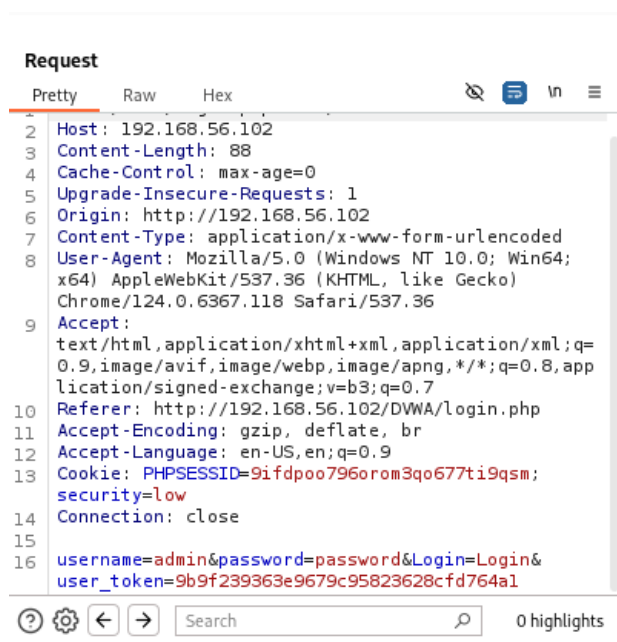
Request

Pretty Raw Hex

\n

2 Host: 192.168.56.102
3 Content-Length: 88
4 Cache-Control: max-age=0
5 Upgrade-Insecure-Requests: 1
6 Origin: http://192.168.56.102
7 Content-Type: application/x-www-form-urlencoded
8 User-Agent: Mozilla/5.0 (Windows NT 10.0; Win64; x64) AppleWebKit/537.36 (KHTML, like Gecko) Chrome/124.0.6367.118 Safari/537.36
9 Accept: text/html,application/xhtml+xml,application/xml;q=0.9,image/avif,image/webp,image/apng,*/*;q=0.8,application/signed-exchange;v=b3;q=0.7
10 Referer: http://192.168.56.102/DVWA/login.php
11 Accept-Encoding: gzip, deflate, br
12 Accept-Language: en-US,en;q=0.9
13 Cookie: PHPSESSID=9ifdpoo796orom3qo677ti9qsm; security=low
14 Connection: close
15
16 username=admin&password=password&Login=Login&user_token=9b9f239363e9679c95823628cfd764a1

Search

0 highlights